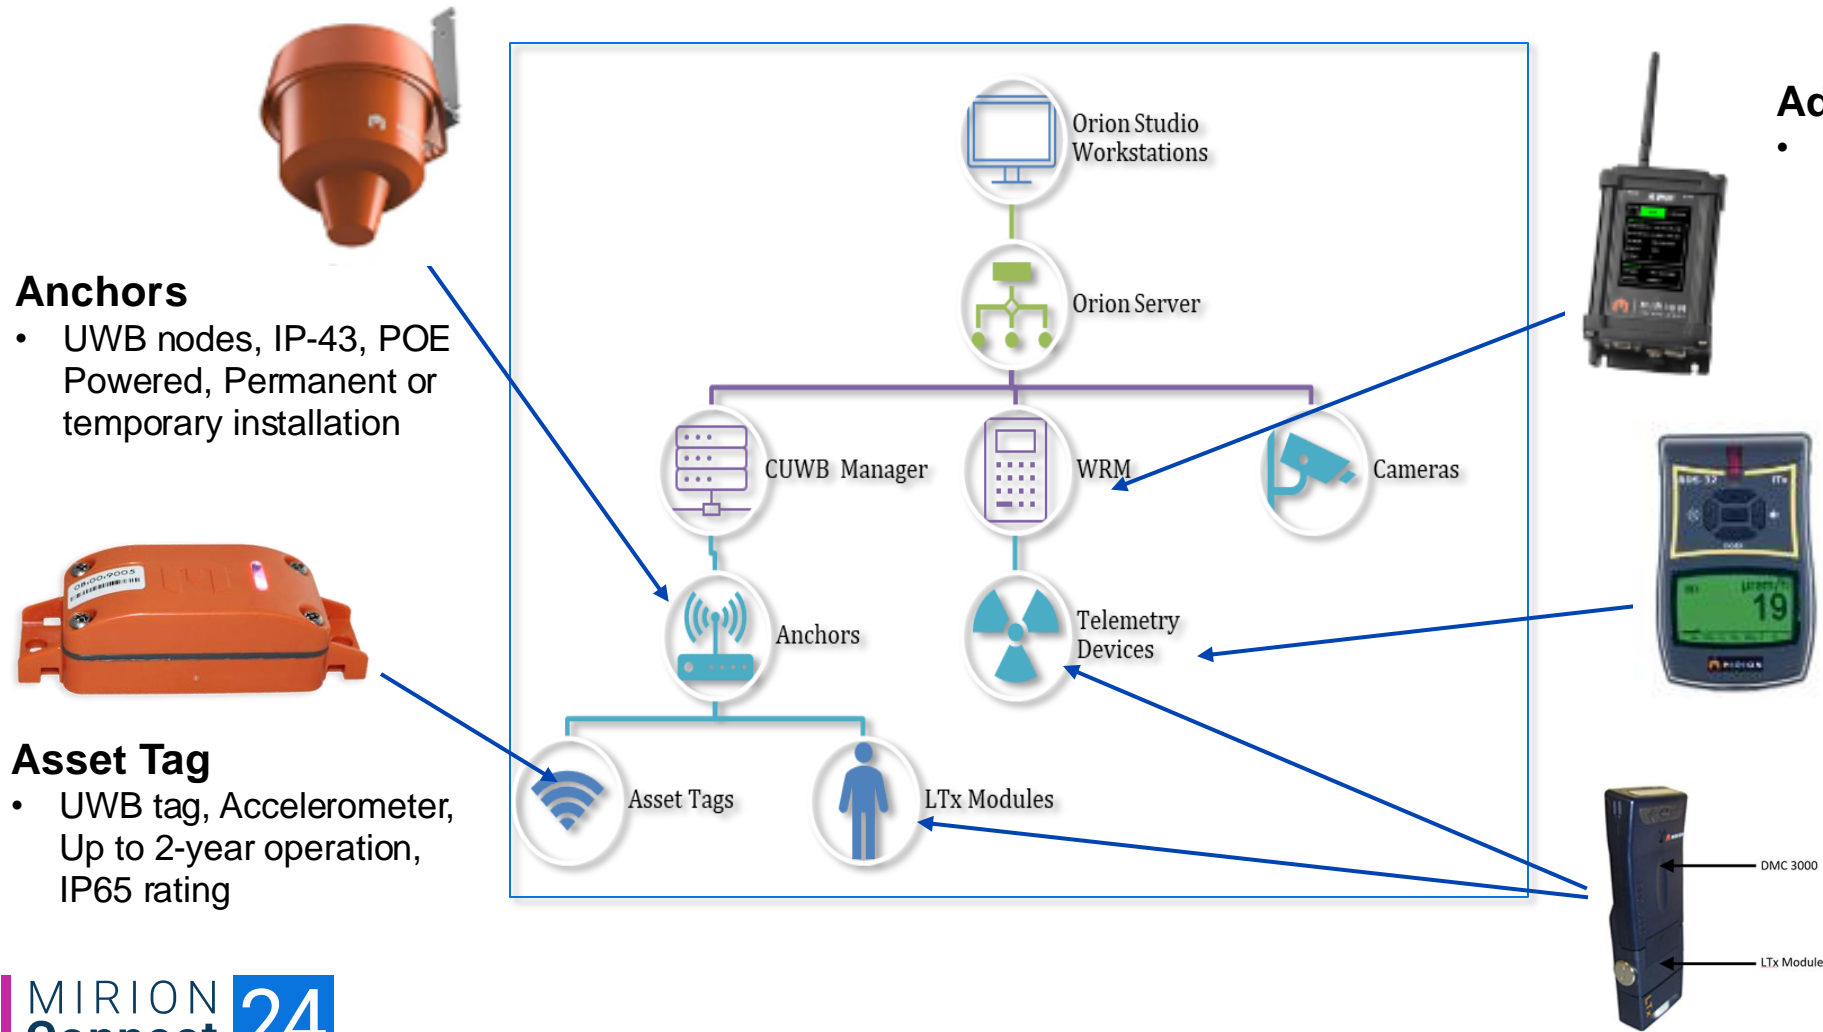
Anchors
• UWB nodes, IP-43, POE Powered, Permanent or temporary installation

Asset Tag
• UWB tag, Accelerometer, Up to 2-year operation, IP65 rating

Orion Studio Workstations

Orion Server

CUWB Manager

WRM

Cameras

Anchors

Telemetry Devices

Asset Tags

LTx Modules

Ac
•

19

DMC 3000

LTx Module

MIRION
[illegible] 24